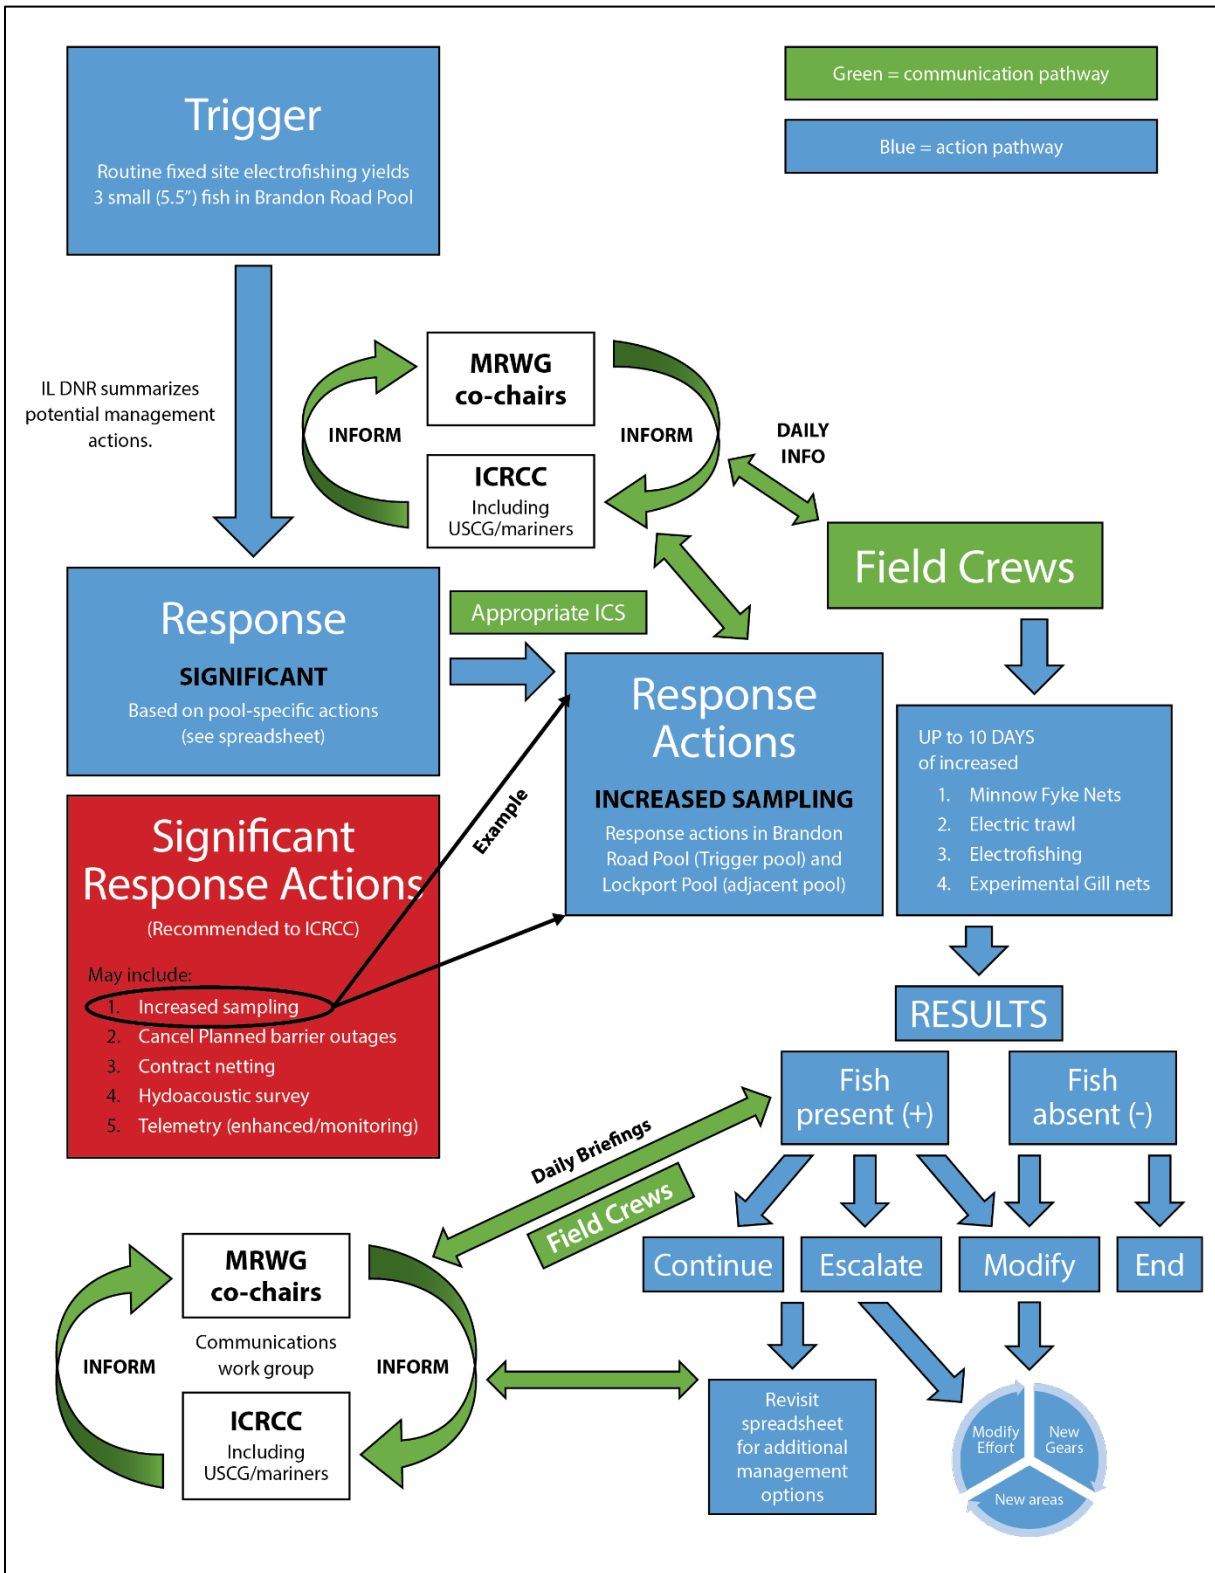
Trigger

Routine fixed site electrofishing yields 3 small (5.5") fish in Brandon Road Pool

Green = communication pathway

Blue = action pathway

IL DNR summarizes potential management actions.

INFORM

MRWG co-chairs

ICRCC
Including USCG/mariners

INFORM

DAILY INFO

Field Crews

Response

SIGNIFICANT

Based on pool-specific actions (see spreadsheet)

Appropriate ICS

Response Actions

INCREASED SAMPLING

Response actions in Brandon Road Pool (Trigger pool) and Lockport Pool (adjacent pool)

UP to 10 DAYS of increased
1. Minnow Fyke Nets
2. Electric trawl
3. Electrofishing
4. Experimental Gill nets

Significant Response Actions

(Recommended to ICRCC)

May include:
1. Increased sampling
2. Cancel Planned barrier outages
3. Contract netting
4. Hydoacoustic survey
5. Telemetry (enhanced/monitoring)

Example

RESULTS

Fish present (+)

Fish absent (-)

Daily Briefings

Field Crews

Continue

Escalate

Modify

End

MRWG co-chairs

Communications work group

INFORM

INFORM

ICRCC
Including USCG/mariners

Revisit spreadsheet for additional management options

Modify Effort

New Gears

New areas